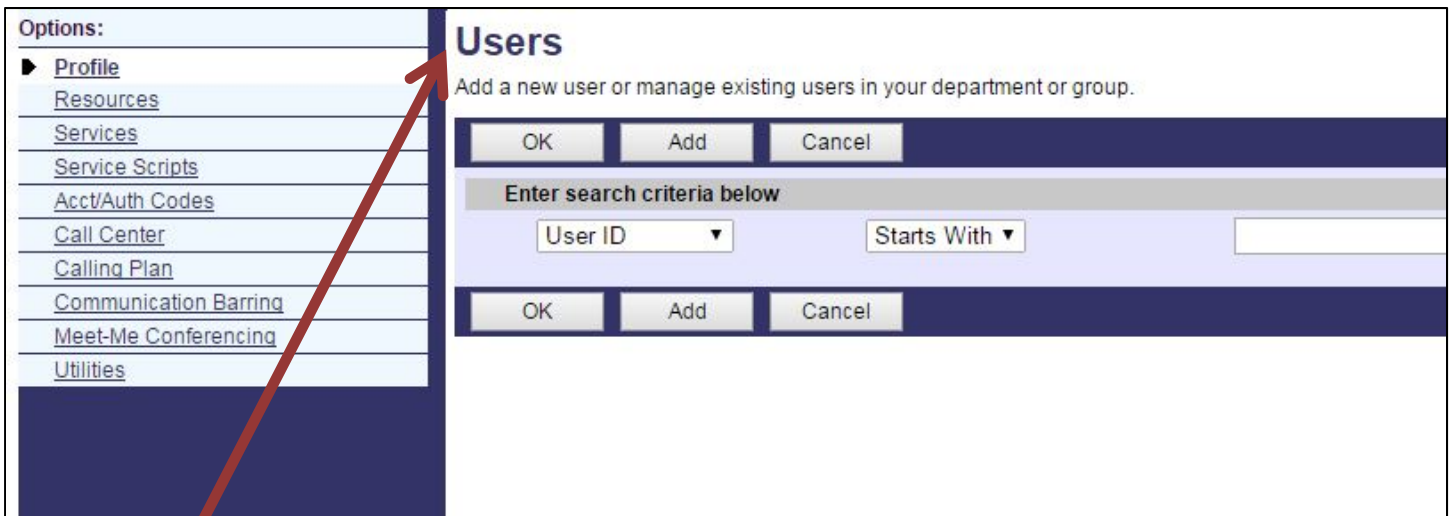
Options:

Profile
Resources
Services
Service Scripts
Acct/Auth Codes
Call Center
Calling Plan
Communication Barring
Meet-Me Conferencing
Utilities

Users

Add a new user or manage existing users in your department or group.

OK Add Cancel

Enter search criteria below

User ID Starts With

OK Add Cancel